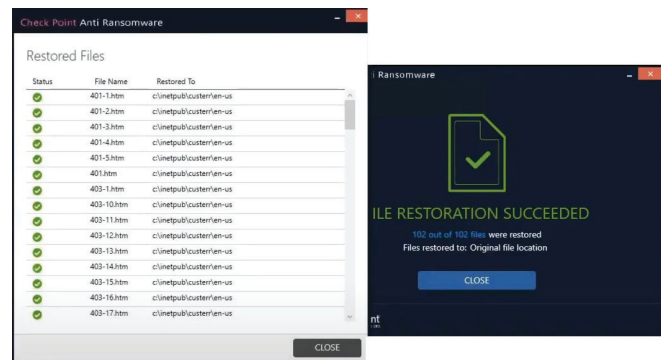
Check Point Anti Ransomware

Restored Files

| Status | File Name | Restored To |
|---|---|---|
| | 401-1.htm | c:\inetpub\custerr\en-us |
| | 401-2.htm | c:\inetpub\custerr\en-us |
| | 401-3.htm | c:\inetpub\custerr\en-us |
| | 401-4.htm | c:\inetpub\custerr\en-us |
| | 401-5.htm | c:\inetpub\custerr\en-us |
| | 401.htm | c:\inetpub\custerr\en-us |
| | 403-1.htm | c:\inetpub\custerr\en-us |
| | 403-10.htm | c:\inetpub\custerr\en-us |
| | 403-11.htm | c:\inetpub\custerr\en-us |
| | 403-12.htm | c:\inetpub\custerr\en-us |
| | 403-13.htm | c:\inetpub\custerr\en-us |
| | 403-14.htm | c:\inetpub\custerr\en-us |
| | 403-15.htm | c:\inetpub\custerr\en-us |
| | 403-16.htm | c:\inetpub\custerr\en-us |
| | 403-17.htm | c:\inetpub\custerr\en-us |

CLOSE

i Ransomware

ILE RESTORATION SUCCEEDED

102 out of 102 files were restored
Files restored to: Original file location

CLOSE

nt